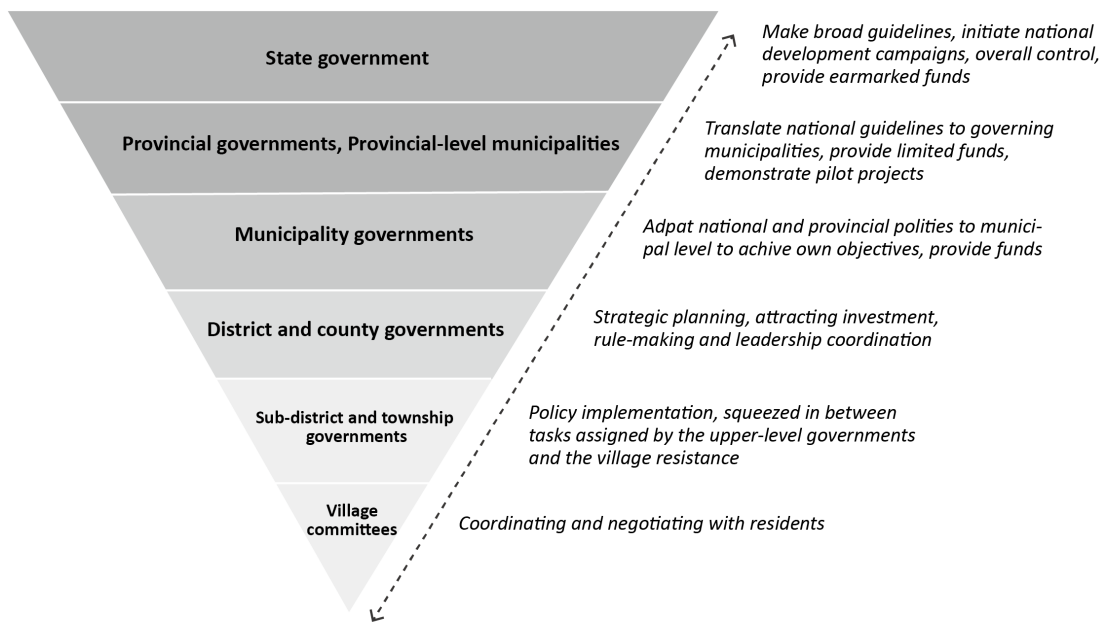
State government

Make broad guidelines, initiate national development campaigns, overall control, provide earmarked funds

Provincial governments, Provincial-level municipalities

Translate national guidelines to governing municipalities, provide limited funds, demonstrate pilot projects

Municipality governments

Adpat national and provincial polities to municipal level to achive own objectives, provide funds

District and county governments

Strategic planning, attracting investment, rule-making and leadership coordination

Sub-district and township governments

Policy implementation, squeezed in between tasks assigned by the upper-level governments and the village resistance

Village committees

Coordinating and negotiating with residents